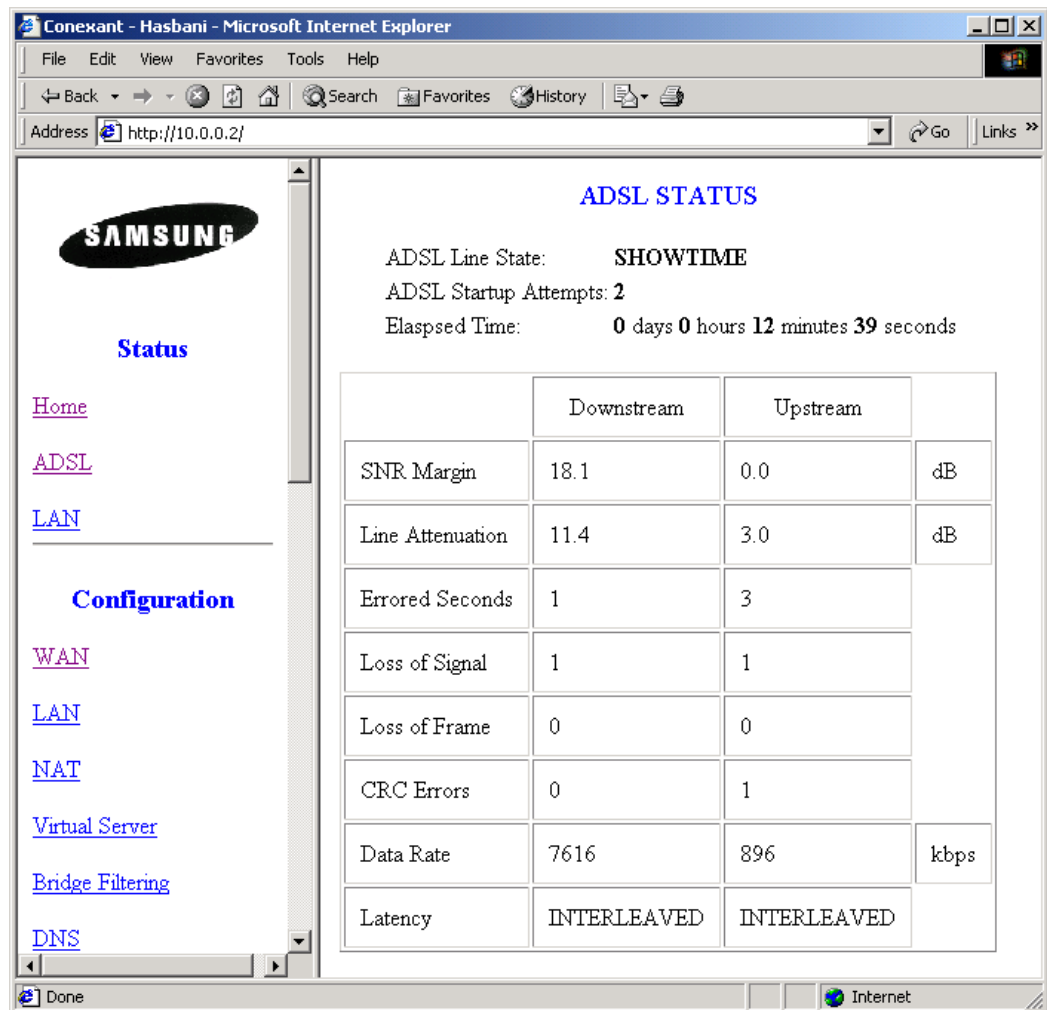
Conexant - Hasbani - Microsoft Internet Explorer

File Edit View Favorites Tools Help

Back Search Favorites History

Address http://10.0.0.2/ Go Links »

SAMSUNG

Status

Home

ADSL

LAN

Configuration

WAN

LAN

NAT

Virtual Server

Bridge Filtering

DNS

ADSL STATUS

ADSL Line State: SHOWTIME

ADSL Startup Attempts: 2

Elapsed Time: 0 days 0 hours 12 minutes 39 seconds

| | Downstream | Upstream | |
|---|---|---|---|
| SNR Margin | 18.1 | 0.0 | dB |
| Line Attenuation | 11.4 | 3.0 | dB |
| Errored Seconds | 1 | 3 | |
| Loss of Signal | 1 | 1 | |
| Loss of Frame | 0 | 0 | |
| CRC Errors | 0 | 1 | |
| Data Rate | 7616 | 896 | kbps |
| Latency | INTERLEAVED | INTERLEAVED | |

Done

Internet